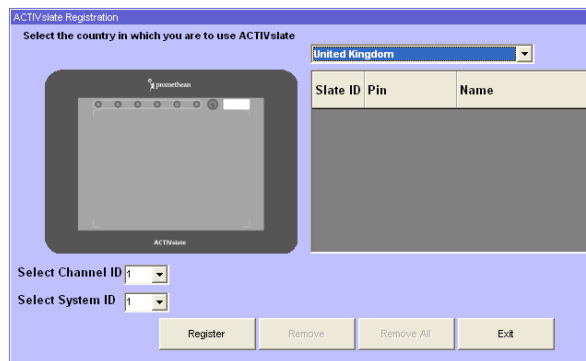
ACTIVslate Registration

Select the country in which you are to use ACTIVslate

United Kingdom

promethean

ACTIVslate

| Slate ID | Pin | Name |
|---|---|---|

Select Channel ID 1

Select System ID 1

Register

Remove

Remove All

Exit